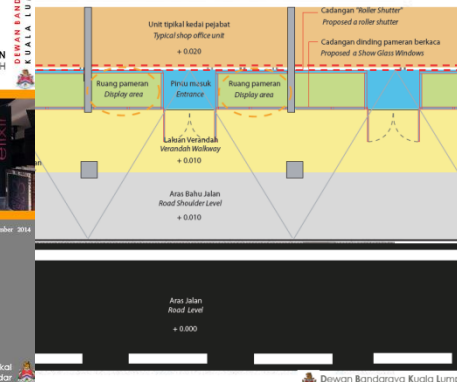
N
H
DEWAN BANDA
KUALA LUM

Unit tipikal kedai pejabat
Typical shop office unit
+ 0.020

Cadangan "Roller Shutter"
Proposed a roller shutter

Cadangan dinding pameran berkaca
Proposed a Show Glass Windows

Ruang pameran
Display area

Pintu masuk
Entrance

Ruang pameran
Display area

Laluan Verandah
Verandah Walkway
+ 0.010

Aras Bahu Jalan
Road Shoulder Level
+ 0.010

mber 2014

Aras Jalan
Road Level
+ 0.000

ikal
dar

Dewan Bandaraya Kuala Lum